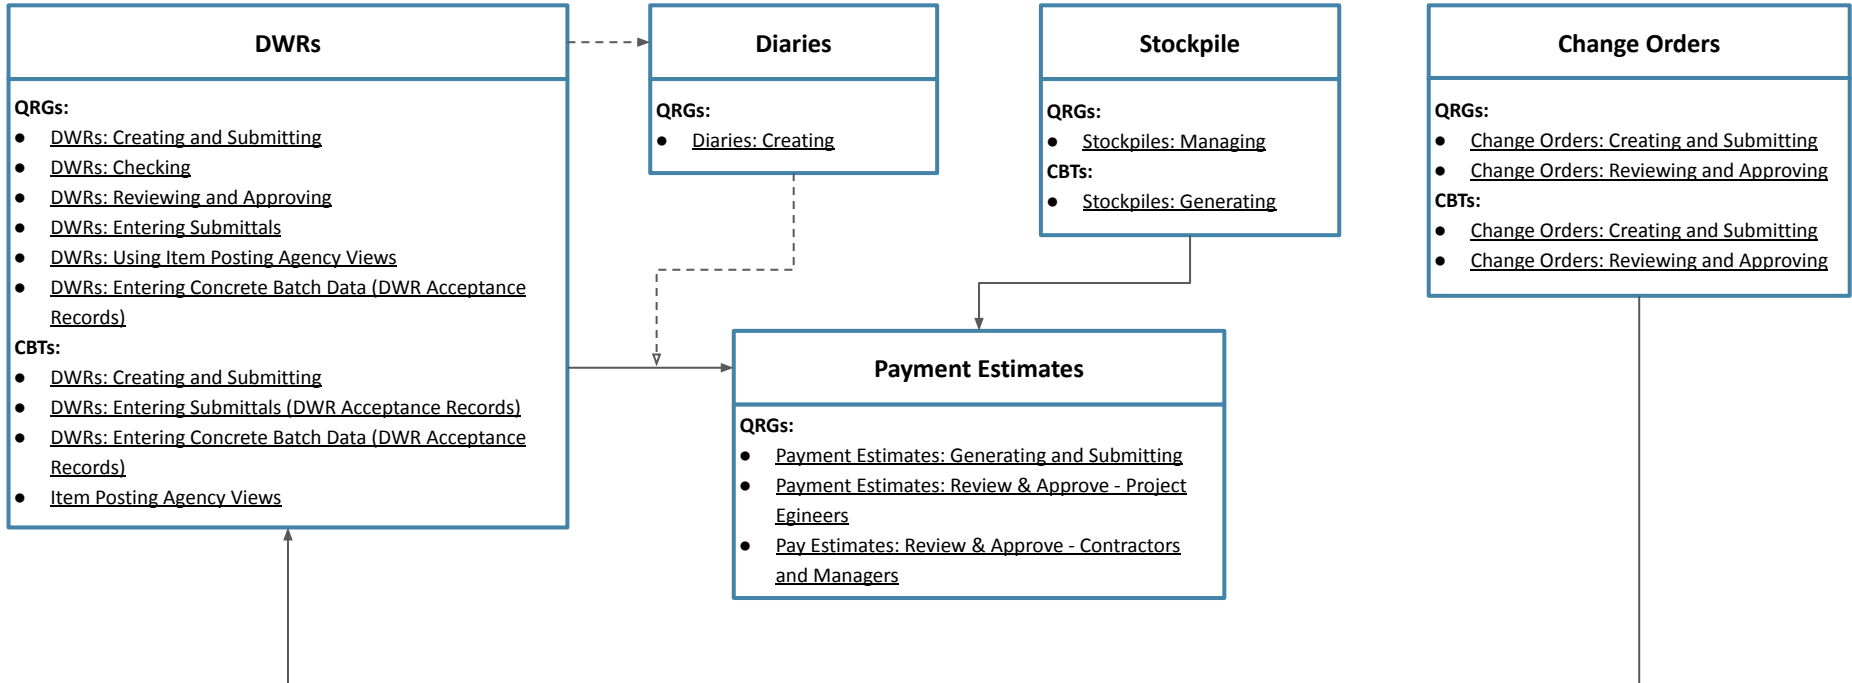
DWRs

QRGs:
- DWRs: Creating and Submitting
- DWRs: Checking
- DWRs: Reviewing and Approving
- DWRs: Entering Submittals
- DWRs: Using Item Posting Agency Views
- DWRs: Entering Concrete Batch Data (DWR Acceptance Records)

CBTs:
- DWRs: Creating and Submitting
- DWRs: Entering Submittals (DWR Acceptance Records)
- DWRs: Entering Concrete Batch Data (DWR Acceptance Records)
- Item Posting Agency Views

Diaries

QRGs:
- Diaries: Creating

Stockpile

QRGs:
- Stockpiles: Managing

CBTs:
- Stockpiles: Generating

Change Orders

QRGs:
- Change Orders: Creating and Submitting
- Change Orders: Reviewing and Approving

CBTs:
- Change Orders: Creating and Submitting
- Change Orders: Reviewing and Approving

Payment Estimates

QRGs:
- Payment Estimates: Generating and Submitting
- Payment Estimates: Review & Approve - Project Egineers
- Pay Estimates: Review & Approve - Contractors and Managers